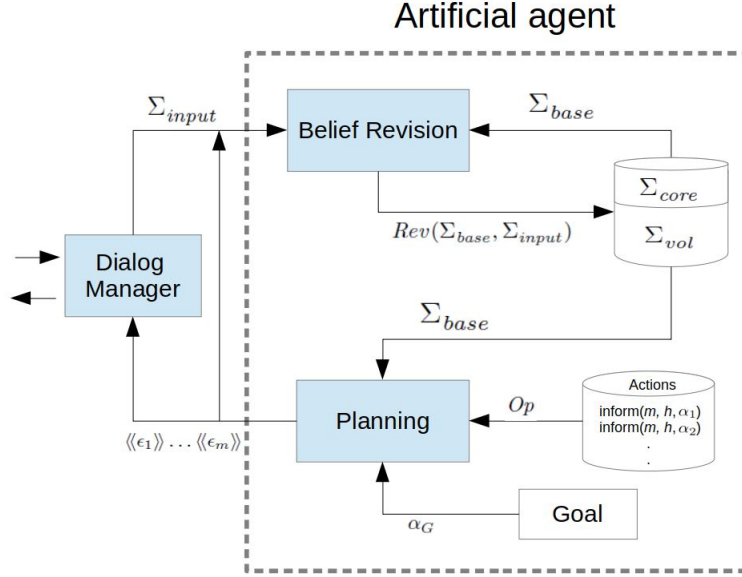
Artificial agent

$\Sigma_{input}$

Belief Revision

$\Sigma_{base}$

$\Sigma_{core}$

$\Sigma_{vol}$

$Rev(\Sigma_{base}, \Sigma_{input})$

Dialog Manager

$\Sigma_{base}$

Actions

inform($m$, $h$, $\alpha_1$)
inform($m$, $h$, $\alpha_2$)
.
.

$Op$

Planning

$\langle\langle\epsilon_1\rangle\rangle \ldots \langle\langle\epsilon_m\rangle\rangle$

$\alpha_G$

Goal